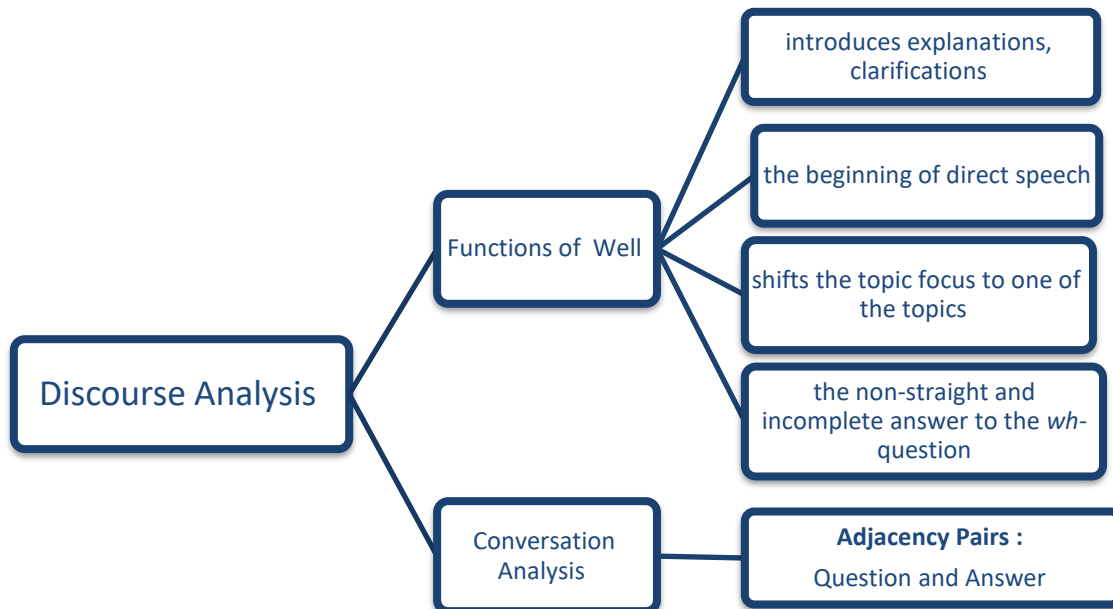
Discourse Analysis

Functions of Well

introduces explanations, clarifications

the beginning of direct speech

shifts the topic focus to one of the topics

the non-straight and incomplete answer to the *wh*-question

Conversation Analysis

**Adjacency Pairs :**

Question and Answer